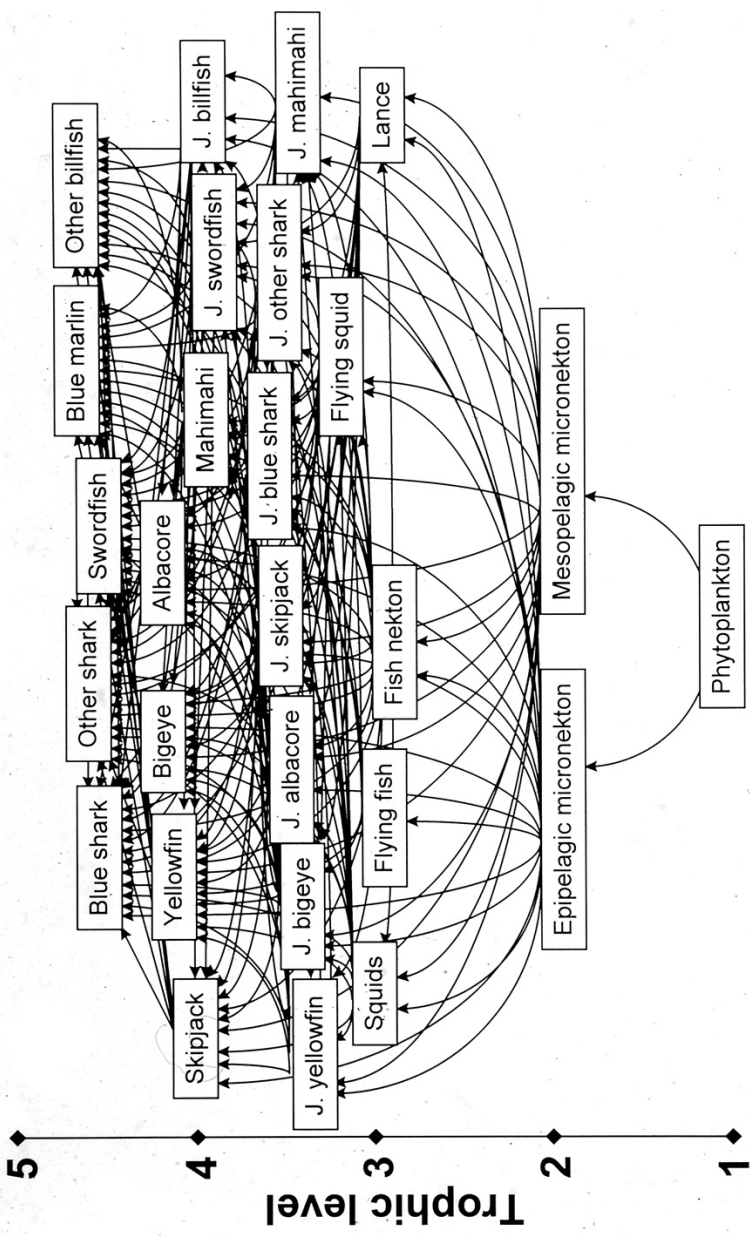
Trophic level

5

4

3

2

1

Blue shark

Other shark

Swordfish

Blue marlin

Other billfish

Skipjack

Yellowfin

Bigeye

Albacore

Mahimahi

J. swordfish

J. billfish

J. yellowfin

J. bigeye

J. albacore

J. skipjack

J. blue shark

J. other shark

J. mahimahi

Squids

Flying fish

Fish nekton

Flying squid

Lance

Epipelagic micronekton

Mesopelagic micronekton

Phytoplankton